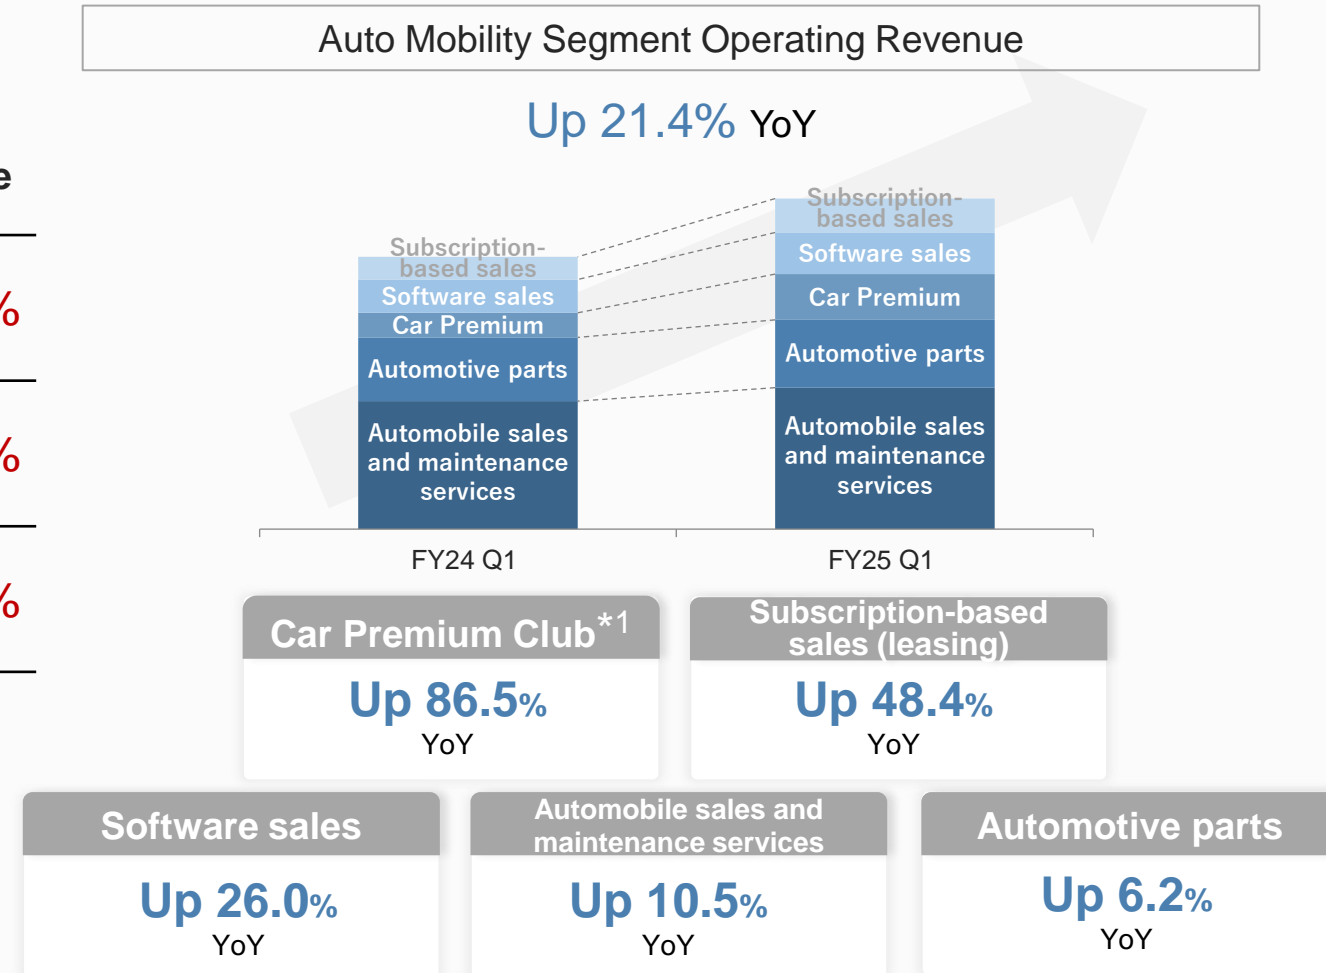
Auto Mobility Segment Operating Revenue

Up 21.4% YoY

e

%

%

%

Subscription-based sales
Software sales
Car Premium
Automotive parts
Automobile sales and maintenance services

Subscription-based sales
Software sales
Car Premium
Automotive parts
Automobile sales and maintenance services

FY24 Q1

FY25 Q1

Car Premium Club*1

Up 86.5%
YoY

Subscription-based sales (leasing)

Up 48.4%
YoY

Software sales

Up 26.0%
YoY

Automobile sales and maintenance services

Up 10.5%
YoY

Automotive parts

Up 6.2%
YoY